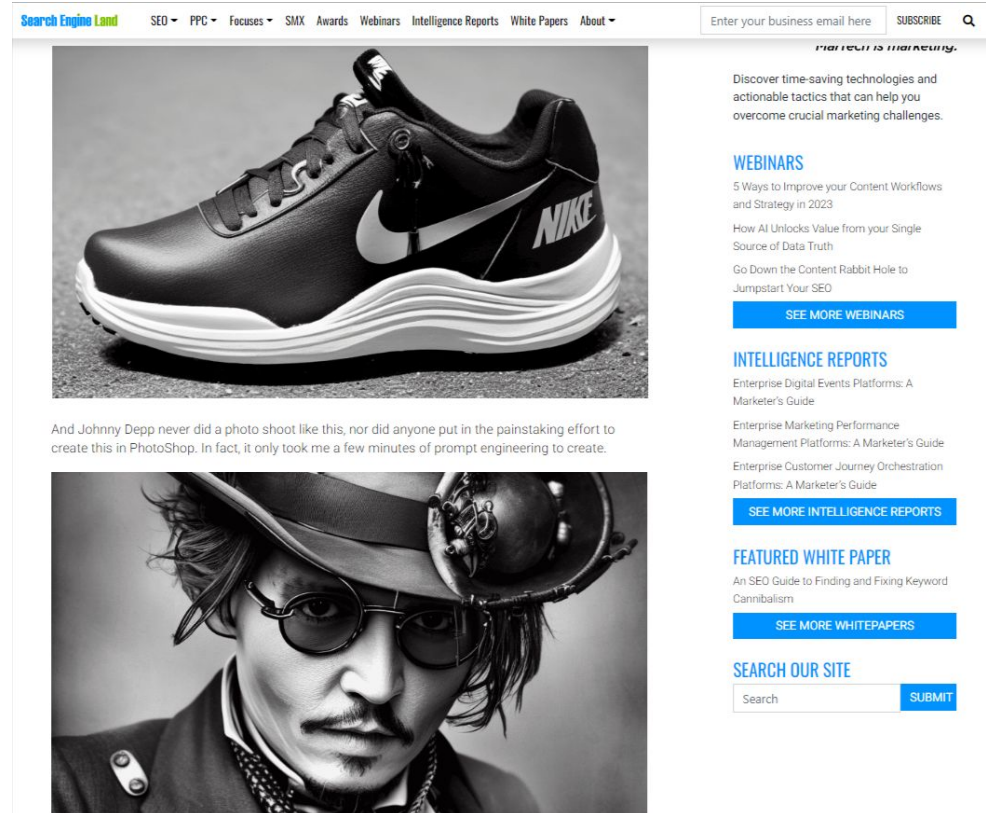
Search Engine Land SEO PPC Focuses SMX Awards Webinars Intelligence Reports White Papers About

Enter your business email here SUBSCRIBE

NIKE

Martech is marketing.

Discover time-saving technologies and actionable tactics that can help you overcome crucial marketing challenges.

WEBINARS

5 Ways to Improve your Content Workflows and Strategy in 2023

How AI Unlocks Value from your Single Source of Data Truth

Go Down the Content Rabbit Hole to Jumpstart Your SEO

SEE MORE WEBINARS

INTELLIGENCE REPORTS

Enterprise Digital Events Platforms: A Marketer's Guide

Enterprise Marketing Performance Management Platforms: A Marketer's Guide

Enterprise Customer Journey Orchestration Platforms: A Marketer's Guide

SEE MORE INTELLIGENCE REPORTS

FEATURED WHITE PAPER

An SEO Guide to Finding and Fixing Keyword Cannibalism

SEE MORE WHITEPAPERS

SEARCH OUR SITE

Search SUBMIT

And Johnny Depp never did a photo shoot like this, nor did anyone put in the painstaking effort to create this in PhotoShop. In fact, it only took me a few minutes of prompt engineering to create.